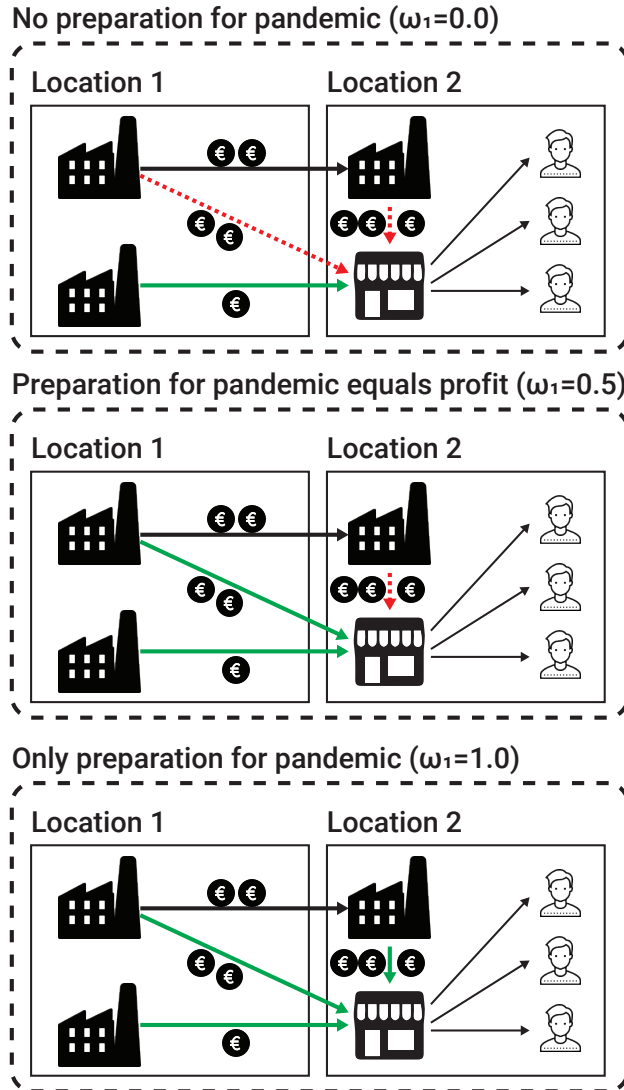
No preparation for pandemic ($\omega_1$=0.0)

Location 1

Location 2

€ €

€ €

€ € € €

€

Preparation for pandemic equals profit ($\omega_1$=0.5)

Location 1

Location 2

€ €

€ €

€ € € €

€

Only preparation for pandemic ($\omega_1$=1.0)

Location 1

Location 2

€ €

€ €

€ € € €

€